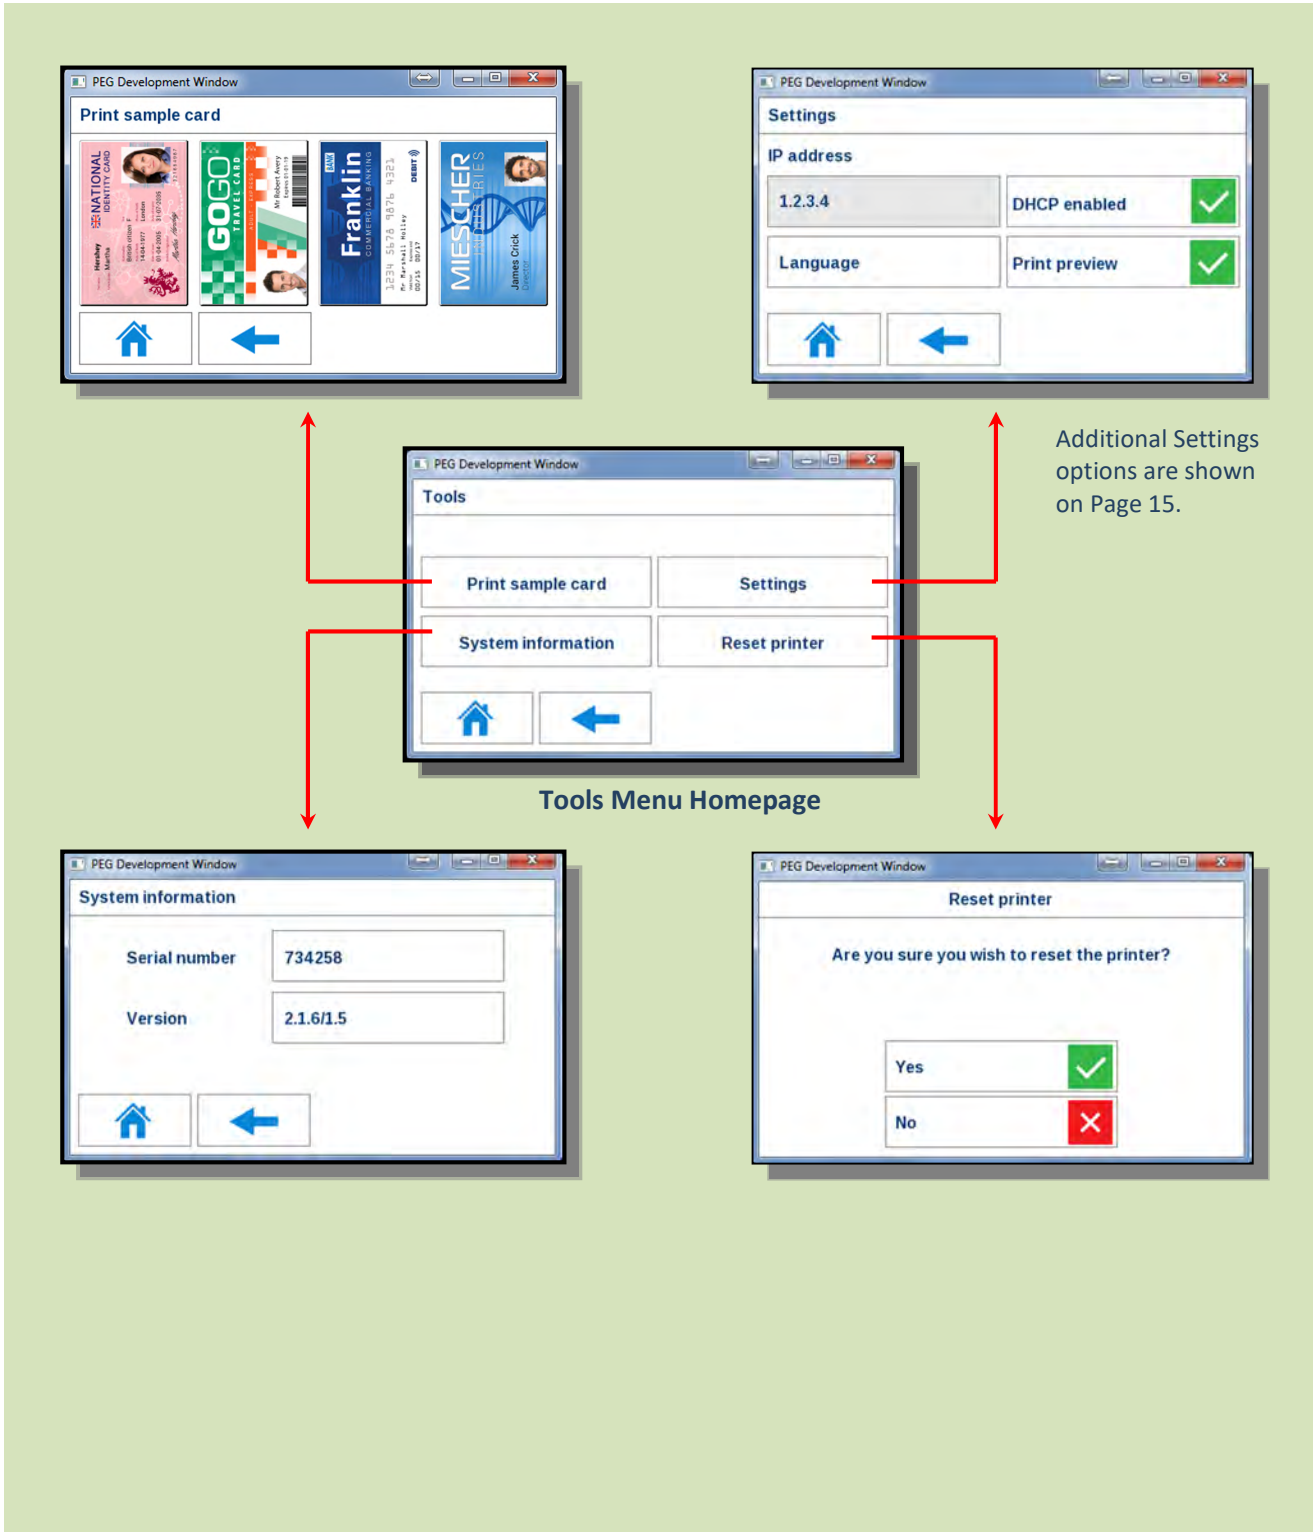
PEG Development Window

Print sample card

NATIONAL IDENTITY CARD

GOGO TRAVEL CARD

Franklin COMMERCIAL BANKING

DEBIT

MIESCHER

James Crick

PEG Development Window

Settings

IP address

1.2.3.4

DHCP enabled

Language

Print preview

Additional Settings options are shown on Page 15.

PEG Development Window

Tools

Print sample card

Settings

System information

Reset printer

Tools Menu Homepage

PEG Development Window

System information

Serial number

734258

Version

2.1.6/1.5

PEG Development Window

Reset printer

Are you sure you wish to reset the printer?

Yes

No